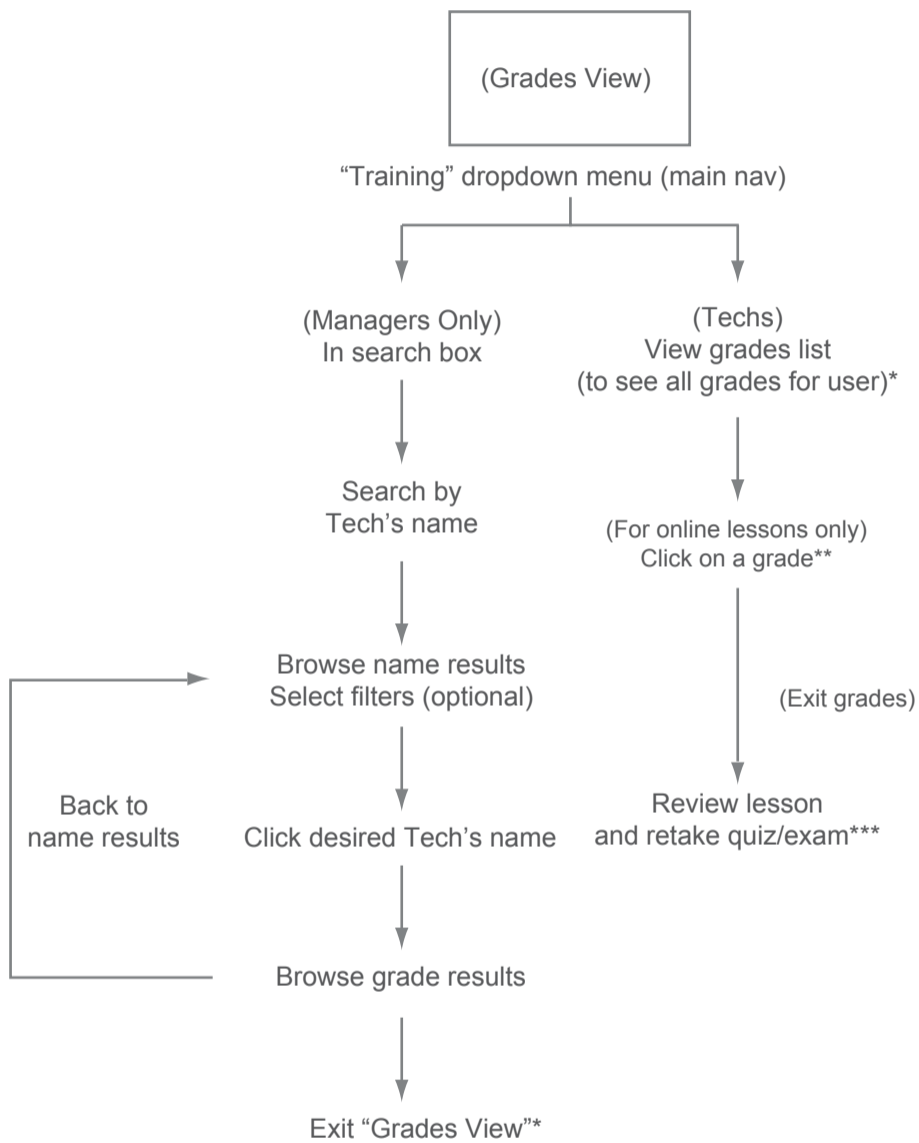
(Grades View)

“Training” dropdown menu (main nav)

(Managers Only)
In search box

Search by
Tech’s name

Browse name results
Select filters (optional)

Click desired Tech’s name

Browse grade results

Exit “Grades View”*

Back to
name results

(Techs)
View grades list
(to see all grades for user)*

(For online lessons only)
Click on a grade**

(Exit grades)

Review lesson
and retake quiz/exam***